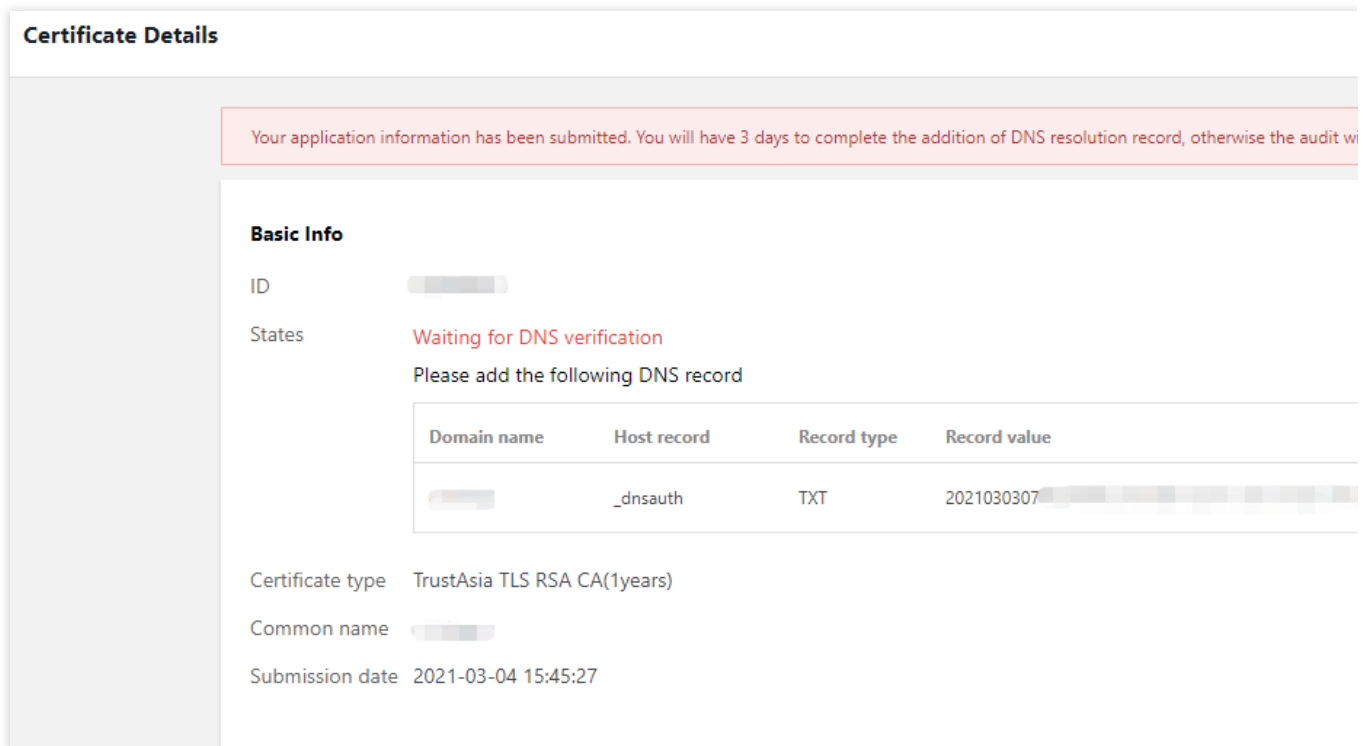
Certificate Details

Your application information has been submitted. You will have 3 days to complete the addition of DNS resolution record, otherwise the audit w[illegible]

Basic Info

ID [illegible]

States Waiting for DNS verification

Please add the following DNS record

| Domain name | Host record | Record type | Record value |
|---|---|---|---|
| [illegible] | _dnsauth | TXT | 2021030307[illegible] |

Certificate type TrustAsia TLS RSA CA(1years)

Common name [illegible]

Submission date 2021-03-04 15:45:27